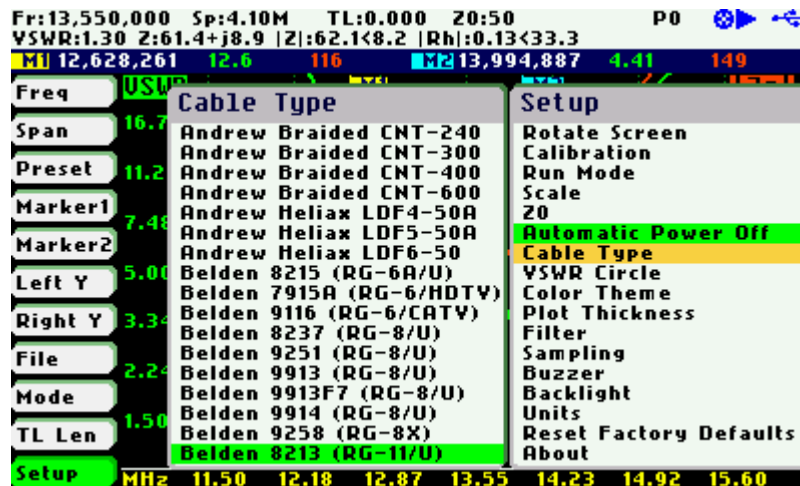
Fr:13,550,000 Sp:4.10M TL:0.000 Z0:50 P0
VSWR:1.30 Z:61.4+j8.9 |Z|:62.1<8.2 |Rh|:0.13<33.3
M1 12,628,261 12.6 116 M2 13,994,887 4.41 149

Freq
Span
Preset
Marker1
Marker2
Left Y
Right Y
File
Mode
TL Len
Setup

VSWR
16.7
11.2
7.48
5.00
3.34
2.24
1.50

Cable Type
Andrew Braided CNT-240
Andrew Braided CNT-300
Andrew Braided CNT-400
Andrew Braided CNT-600
Andrew Heliax LDF4-50A
Andrew Heliax LDF5-50A
Andrew Heliax LDF6-50
Belden 8215 (RG-6A/U)
Belden 7915A (RG-6/HDTV)
Belden 9116 (RG-6/CATV)
Belden 8237 (RG-8/U)
Belden 9251 (RG-8/U)
Belden 9913 (RG-8/U)
Belden 9913F7 (RG-8/U)
Belden 9914 (RG-8/U)
Belden 9258 (RG-8X)
Belden 8213 (RG-11/U)

Setup
Rotate Screen
Calibration
Run Mode
Scale
Z0
Automatic Power Off
Cable Type
VSWR Circle
Color Theme
Plot Thickness
Filter
Sampling
Buzzer
Backlight
Units
Reset Factory Defaults
About

MHz 11.50 12.18 12.87 13.55 14.23 14.92 15.60